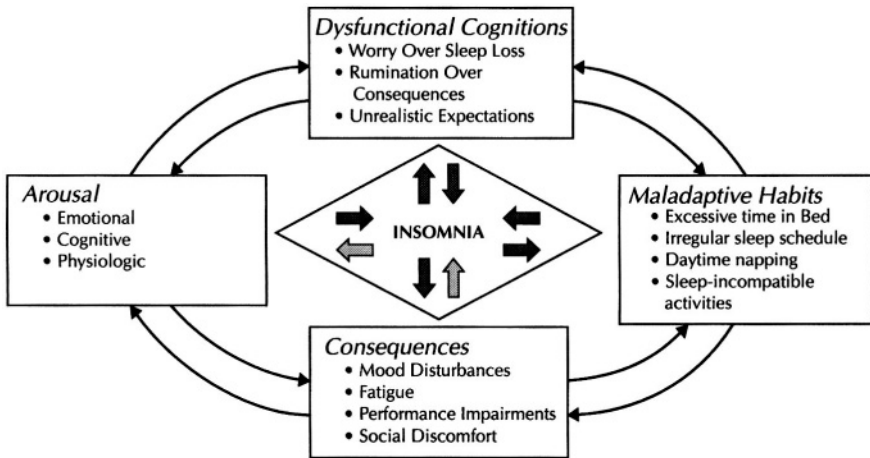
*Dysfunctional Cognitions*
• Worry Over Sleep Loss
• Rumination Over Consequences
• Unrealistic Expectations

*Arousal*
• Emotional
• Cognitive
• Physiologic

INSOMNIA

*Maladaptive Habits*
• Excessive time in Bed
• Irregular sleep schedule
• Daytime napping
• Sleep-incompatible activities

*Consequences*
• Mood Disturbances
• Fatigue
• Performance Impairments
• Social Discomfort